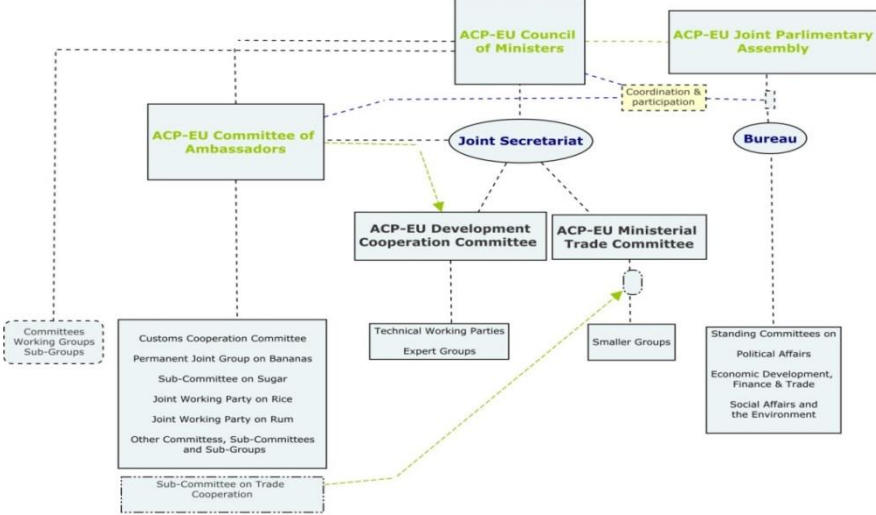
ACP-EU Council of Ministers

ACP-EU Joint Parlimentary Assembly

Coordination & participation

ACP-EU Committee of Ambassadors

Joint Secretariat

Bureau

ACP-EU Development Cooperation Committee

ACP-EU Ministerial Trade Committee

Committees Working Groups Sub-Groups

Customs Cooperation Committee

Permanent Joint Group on Bananas

Sub-Committee on Sugar

Joint Working Party on Rice

Joint Working Party on Rum

Other Committess, Sub-Committees and Sub-Groups

Technical Working Parties

Expert Groups

Smaller Groups

Standing Committees on

Political Affairs

Economic Development, Finance & Trade

Social Affairs and the Environment

Sub-Committee on Trade Cooperation